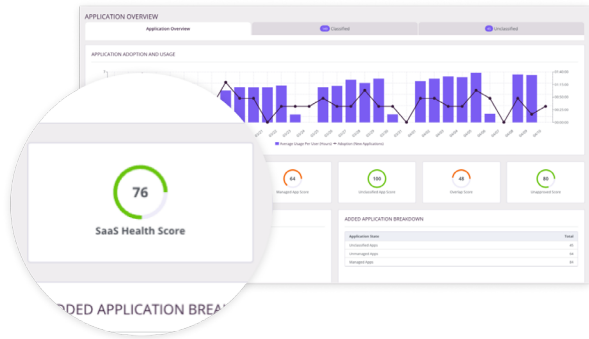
APPLICATION OVERVIEW

Application Overview

Classified

Unclassified

APPLICATION ADOPTION AND USAGE

Average Usage Per User (Hours)

Adoption (New Applications)

76

SaaS Health Score

64

Managed App Score

100

Unclassified App Score

48

Overlap Score

80

Unapproved Score

ADDED APPLICATION BREAKDOWN

| Application State | Total |
|---|---|
| Unclassified Apps | 46 |
| Unmanaged Apps | 34 |
| Managed Apps | 34 |

DDED APPLICATION BREA